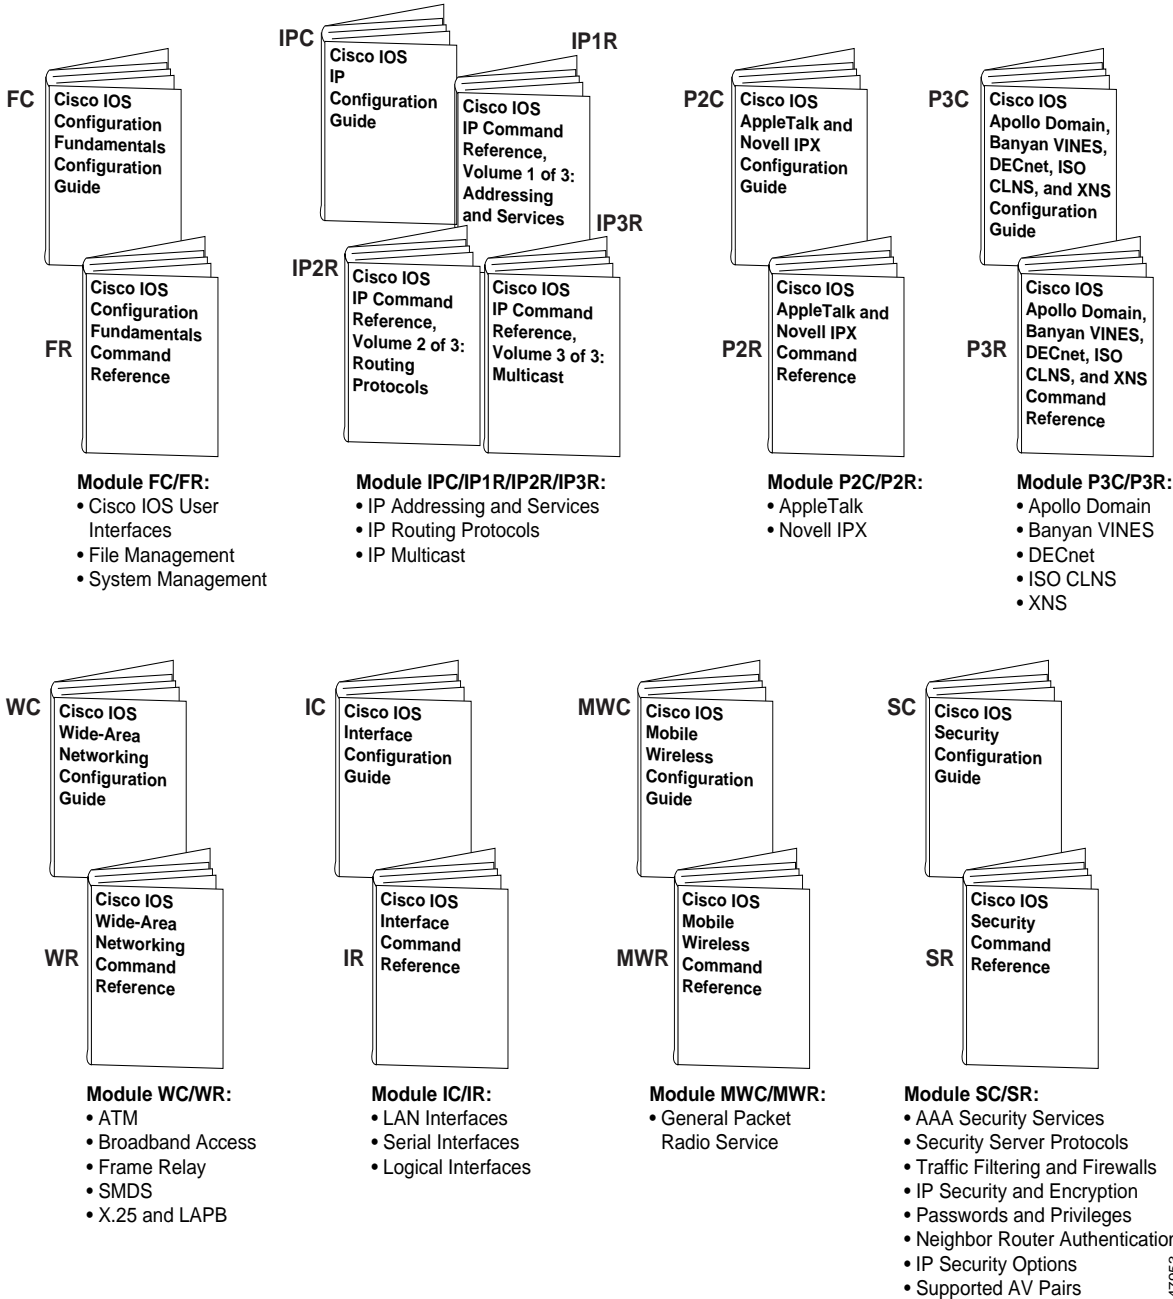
FC
Cisco IOS Configuration Fundamentals Configuration Guide

FR
Cisco IOS Configuration Fundamentals Command Reference

Module FC/FR:
• Cisco IOS User Interfaces
• File Management
• System Management

IPC
Cisco IOS IP Configuration Guide

IP1R
Cisco IOS IP Command Reference, Volume 1 of 3: Addressing and Services

IP2R
Cisco IOS IP Command Reference, Volume 2 of 3: Routing Protocols

IP3R
Cisco IOS IP Command Reference, Volume 3 of 3: Multicast

Module IPC/IP1R/IP2R/IP3R:
• IP Addressing and Services
• IP Routing Protocols
• IP Multicast

P2C
Cisco IOS AppleTalk and Novell IPX Configuration Guide

P2R
Cisco IOS AppleTalk and Novell IPX Command Reference

Module P2C/P2R:
• AppleTalk
• Novell IPX

P3C
Cisco IOS Apollo Domain, Banyan VINES, DECnet, ISO CLNS, and XNS Configuration Guide

P3R
Cisco IOS Apollo Domain, Banyan VINES, DECnet, ISO CLNS, and XNS Command Reference

Module P3C/P3R:
• Apollo Domain
• Banyan VINES
• DECnet
• ISO CLNS
• XNS

WC
Cisco IOS Wide-Area Networking Configuration Guide

WR
Cisco IOS Wide-Area Networking Command Reference

Module WC/WR:
• ATM
• Broadband Access
• Frame Relay
• SMDS
• X.25 and LAPB

IC
Cisco IOS Interface Configuration Guide

IR
Cisco IOS Interface Command Reference

Module IC/IR:
• LAN Interfaces
• Serial Interfaces
• Logical Interfaces

MWC
Cisco IOS Mobile Wireless Configuration Guide

MWR
Cisco IOS Mobile Wireless Command Reference

Module MWC/MWR:
• General Packet Radio Service

SC
Cisco IOS Security Configuration Guide

SR
Cisco IOS Security Command Reference

Module SC/SR:
• AAA Security Services
• Security Server Protocols
• Traffic Filtering and Firewalls
• IP Security and Encryption
• Passwords and Privileges
• Neighbor Router Authentication
• IP Security Options
• Supported AV Pairs

47953